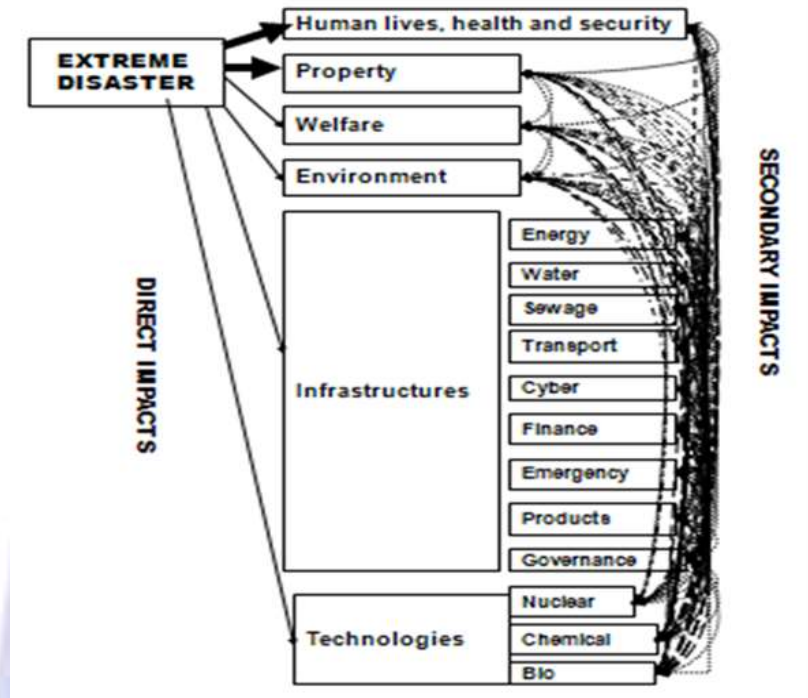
EXTREME DISASTER

Human lives, health and security

Property

Welfare

Environment

Infrastructures

Energy

Water

Sewage

Transport

Cyber

Finance

Emergency

Products

Governance

Technologies

Nuclear

Chemical

Bio

DIRECT IMPACTS

SECONDARY IMPACTS